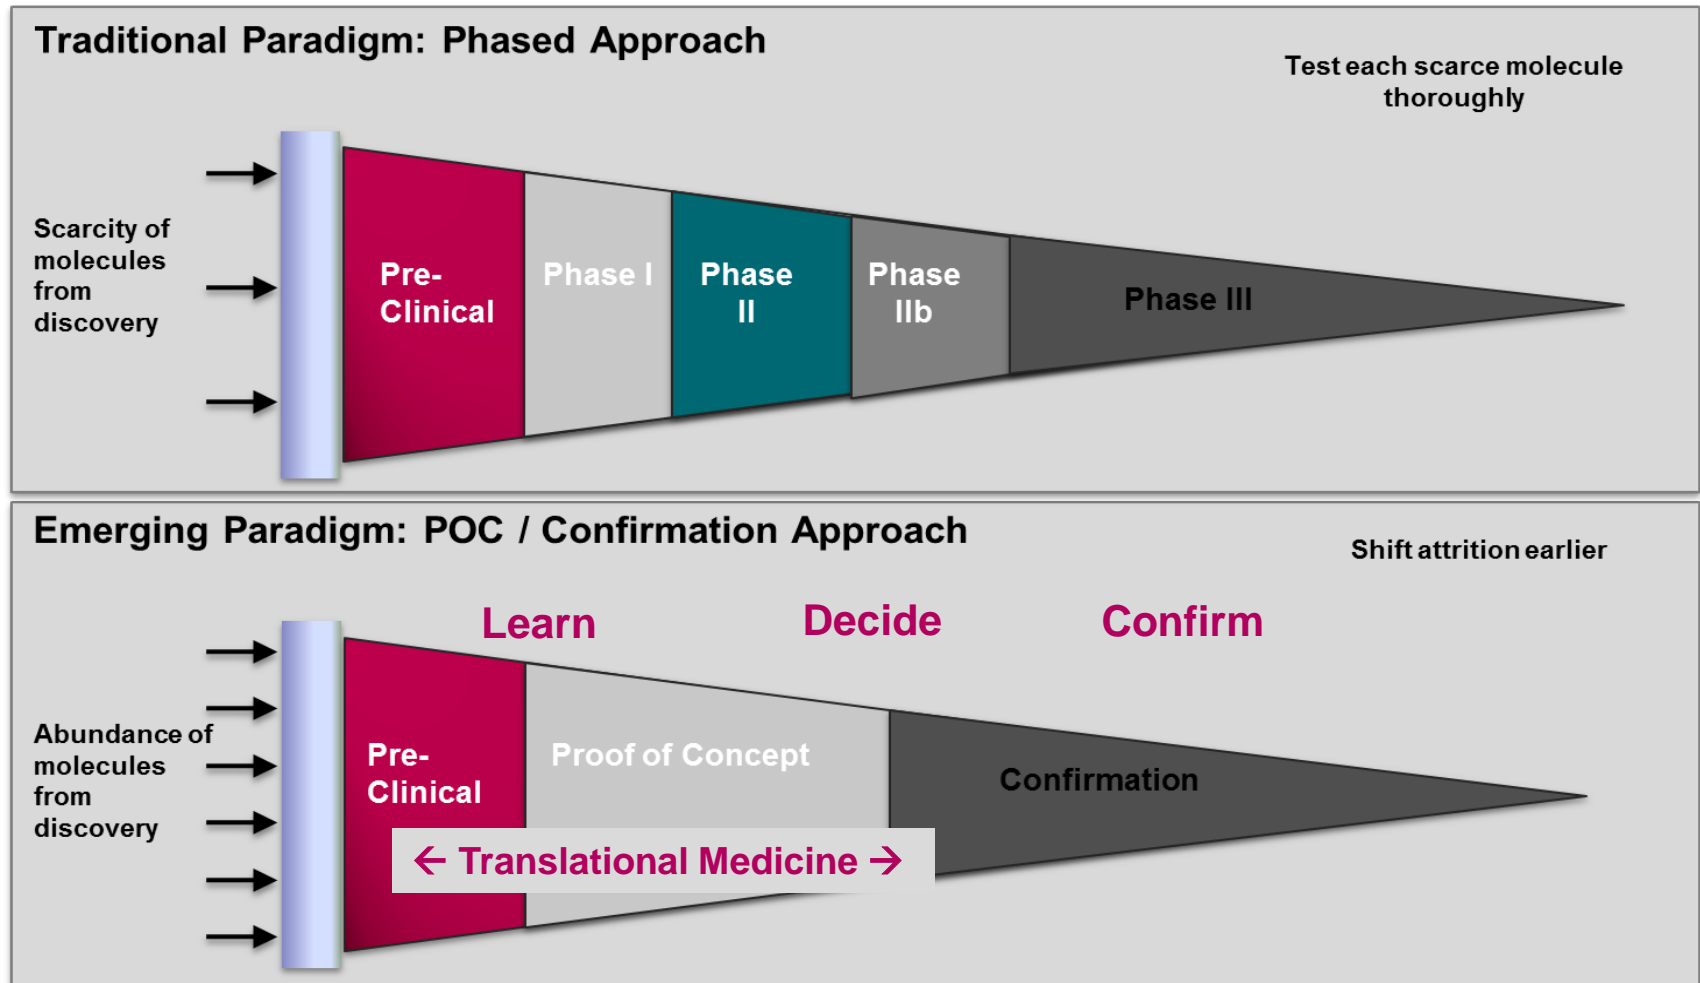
Traditional Paradigm: Phased Approach

Test each scarce molecule thoroughly

Scarcity of molecules from discovery

Pre-Clinical

Phase I

Phase II

Phase IIb

Phase III

Emerging Paradigm: POC / Confirmation Approach

Shift attrition earlier

Learn

Decide

Confirm

Abundance of molecules from discovery

Pre-Clinical

Proof of Concept

Confirmation

← Translational Medicine →